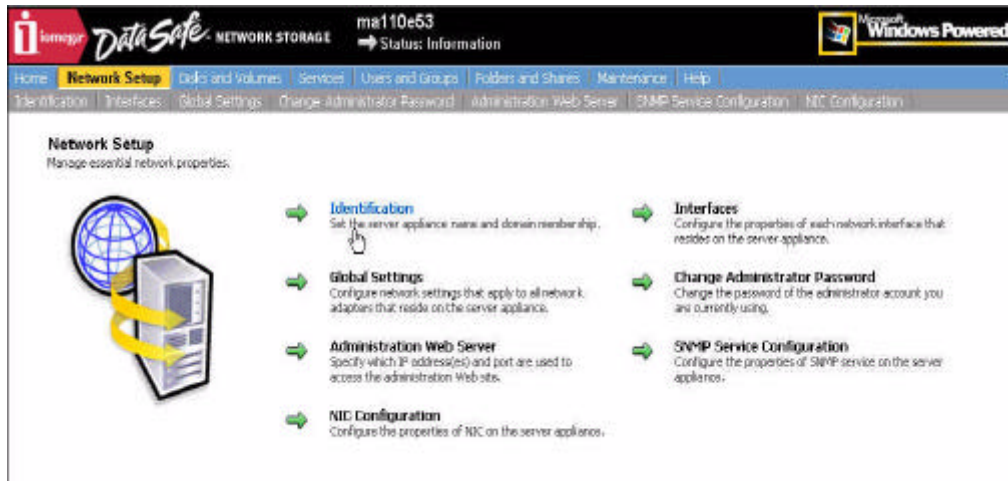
iomega DataSafe NETWORK STORAGE

ma110e53
Status: Information

Microsoft Windows Powered

Home | Network Setup | Disks and Volumes | Services | Users and Groups | Folders and Shares | Maintenance | Help

Identification | Interfaces | Global Settings | Change Administrator Password | Administration Web Server | SNMP Service Configuration | NIC Configuration

Network Setup
Manage essential network properties.

Identification
Set the server appliance name and domain membership.

Interfaces
Configure the properties of each network interface that resides on the server appliance.

Global Settings
Configure network settings that apply to all network adapters that reside on the server appliance.

Change Administrator Password
Change the password of the administrator account you are currently using.

Administration Web Server
Specify which IP address(es) and port are used to access the administration Web site.

SNMP Service Configuration
Configure the properties of SNMP service on the server appliance.

NIC Configuration
Configure the properties of NIC on the server appliance.